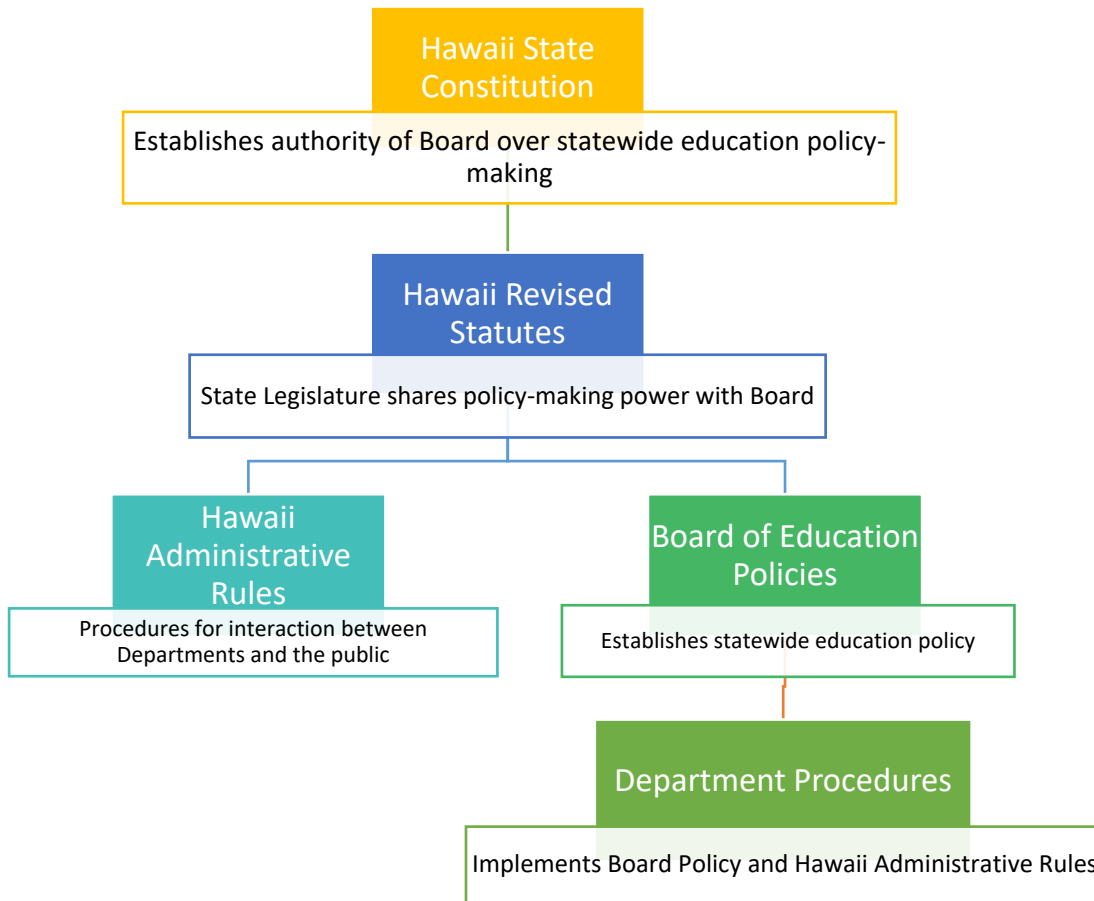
Hawaii State Constitution

Establishes authority of Board over statewide education policy-making

Hawaii Revised Statutes

State Legislature shares policy-making power with Board

Hawaii Administrative Rules

Procedures for interaction between Departments and the public

Board of Education Policies

Establishes statewide education policy

Department Procedures

Implements Board Policy and Hawaii Administrative Rules